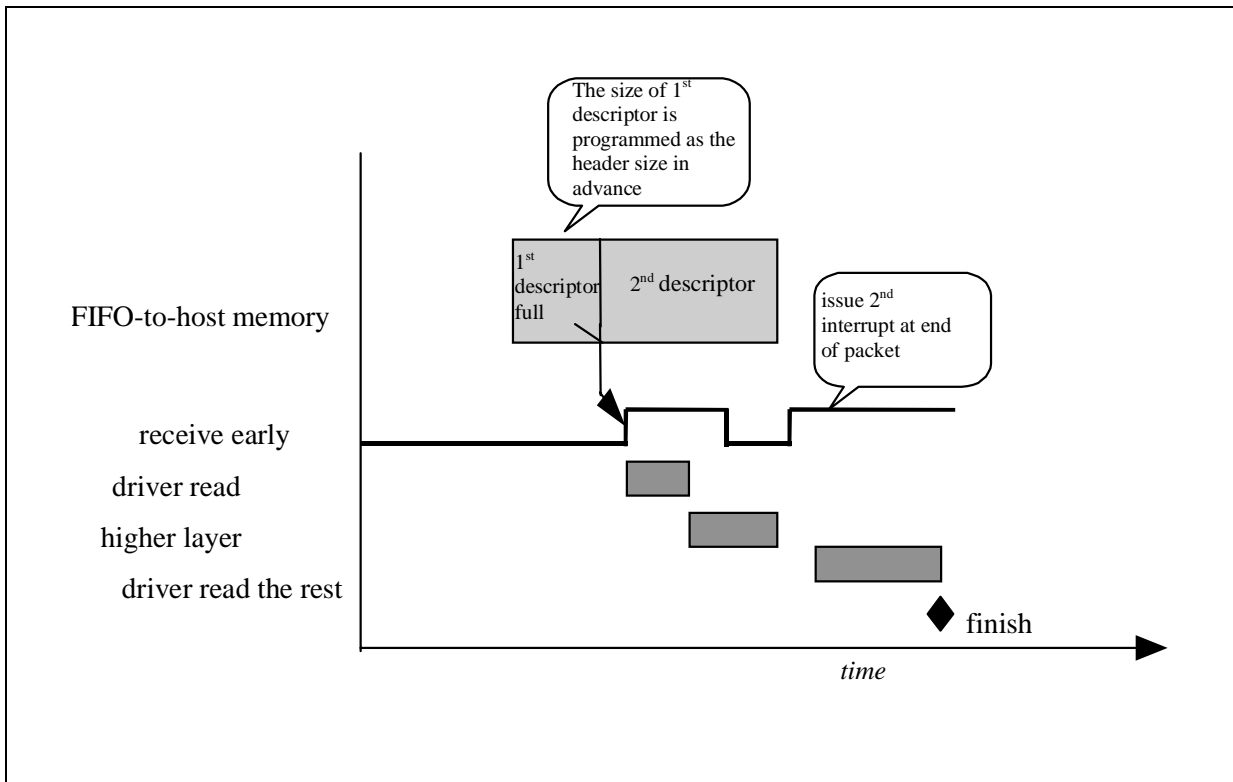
The size of $1^{st}$ descriptor is programmed as the header size in advance

FIFO-to-host memory

$1^{st}$ descriptor full

$2^{nd}$ descriptor

issue $2^{nd}$ interrupt at end of packet

receive early

driver read

higher layer

driver read the rest

finish

*time*